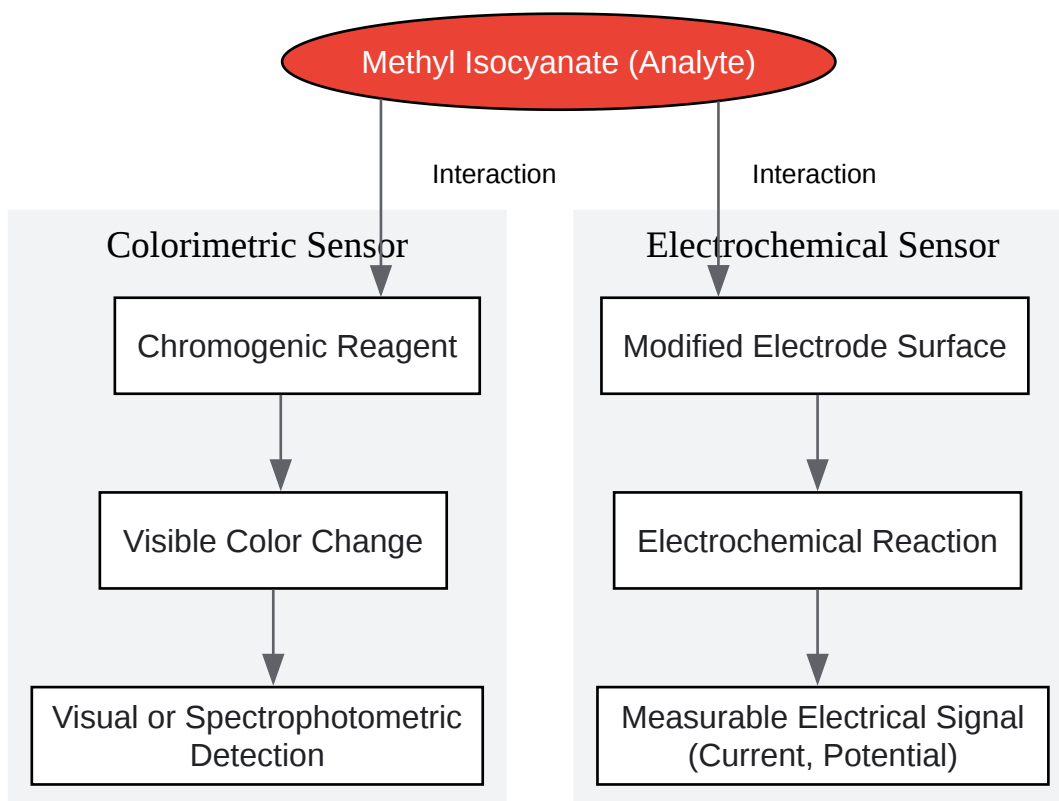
Methyl Isocyanate (Analyte)

Interaction

Interaction

Colorimetric Sensor

Chromogenic Reagent

Visible Color Change

Visual or Spectrophotometric Detection

Electrochemical Sensor

Modified Electrode Surface

Electrochemical Reaction

Measurable Electrical Signal (Current, Potential)